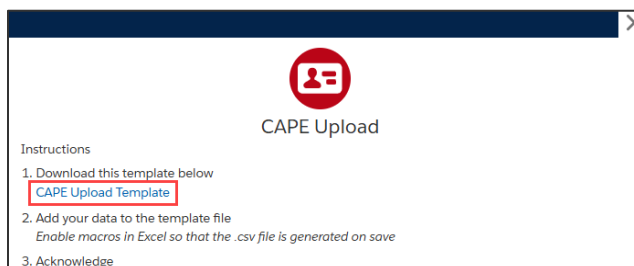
CAPE Upload

Instructions

1. Download this template below
CAPE Upload Template

2. Add your data to the template file
*Enable macros in Excel so that the .csv file is generated on save*

3. Acknowledge